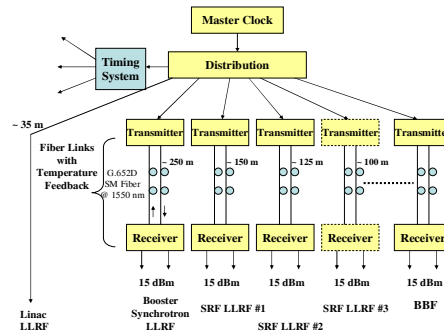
Master Clock

Timing System

Distribution

~ 35 m

Fiber Links with Temperature Feedback

G.652D SM Fiber @ 1550 nm

Transmitter

Transmitter

Transmitter

Transmitter

Transmitte

~ 250 m

~ 150 m

~ 125 m

~ 100 m

Receiver

Receiver

Receiver

Receiver

Receiver

15 dBm

15 dBm

15 dBm

15 dBm

15 dBm

Linac LLRF

Booster Synchrotron LLRF

SRF LLRF #1

SRF LLRF #2

SRF LLRF #3

BBF